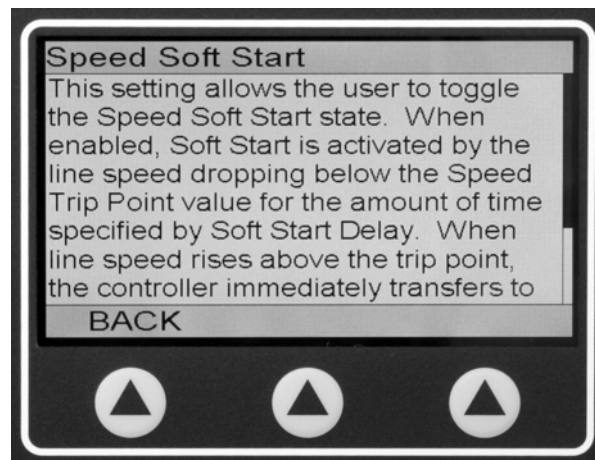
Speed Soft Start

This setting allows the user to toggle the Speed Soft Start state. When enabled, Soft Start is activated by the line speed dropping below the Speed Trip Point value for the amount of time specified by Soft Start Delay. When line speed rises above the trip point, the controller immediately transfers to

BACK